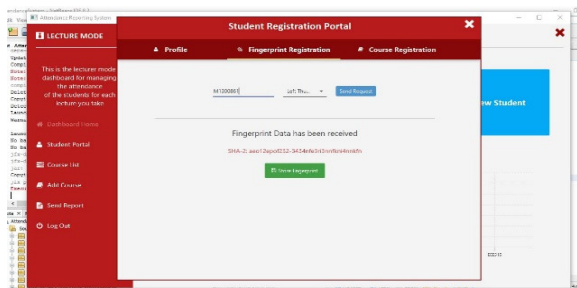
Attendance Reporting System

LECTURE MODE

This is the lecture mode dashboard for managing the attendance of the students for each lecture you take

Dashboard Home

Student Portal

Course List

Add Course

Send Report

Log Out

Student Registration Portal

Profile

Fingerprint Registration

Course Registration

M1200865

Left Thu...

Send Request

Fingerprint Data has been received

SHA-2: aao12apo0232-3434efe343nnfkre4mkfn

Store Fingerprint

ew Student